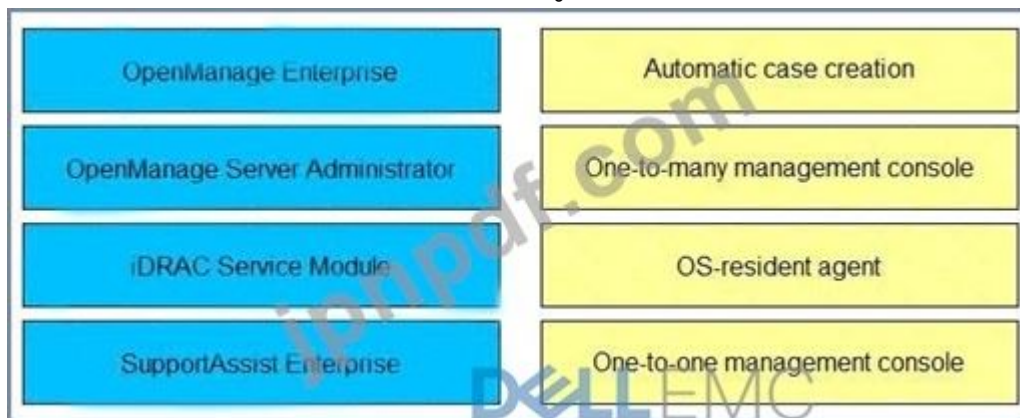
OpenManage Enterprise

OpenManage Server Administrator

iDRAC Service Module

SupportAssist Enterprise

Automatic case creation

One-to-many management console

OS-resident agent

One-to-one management console

ipnpdf.com

DELLEMC